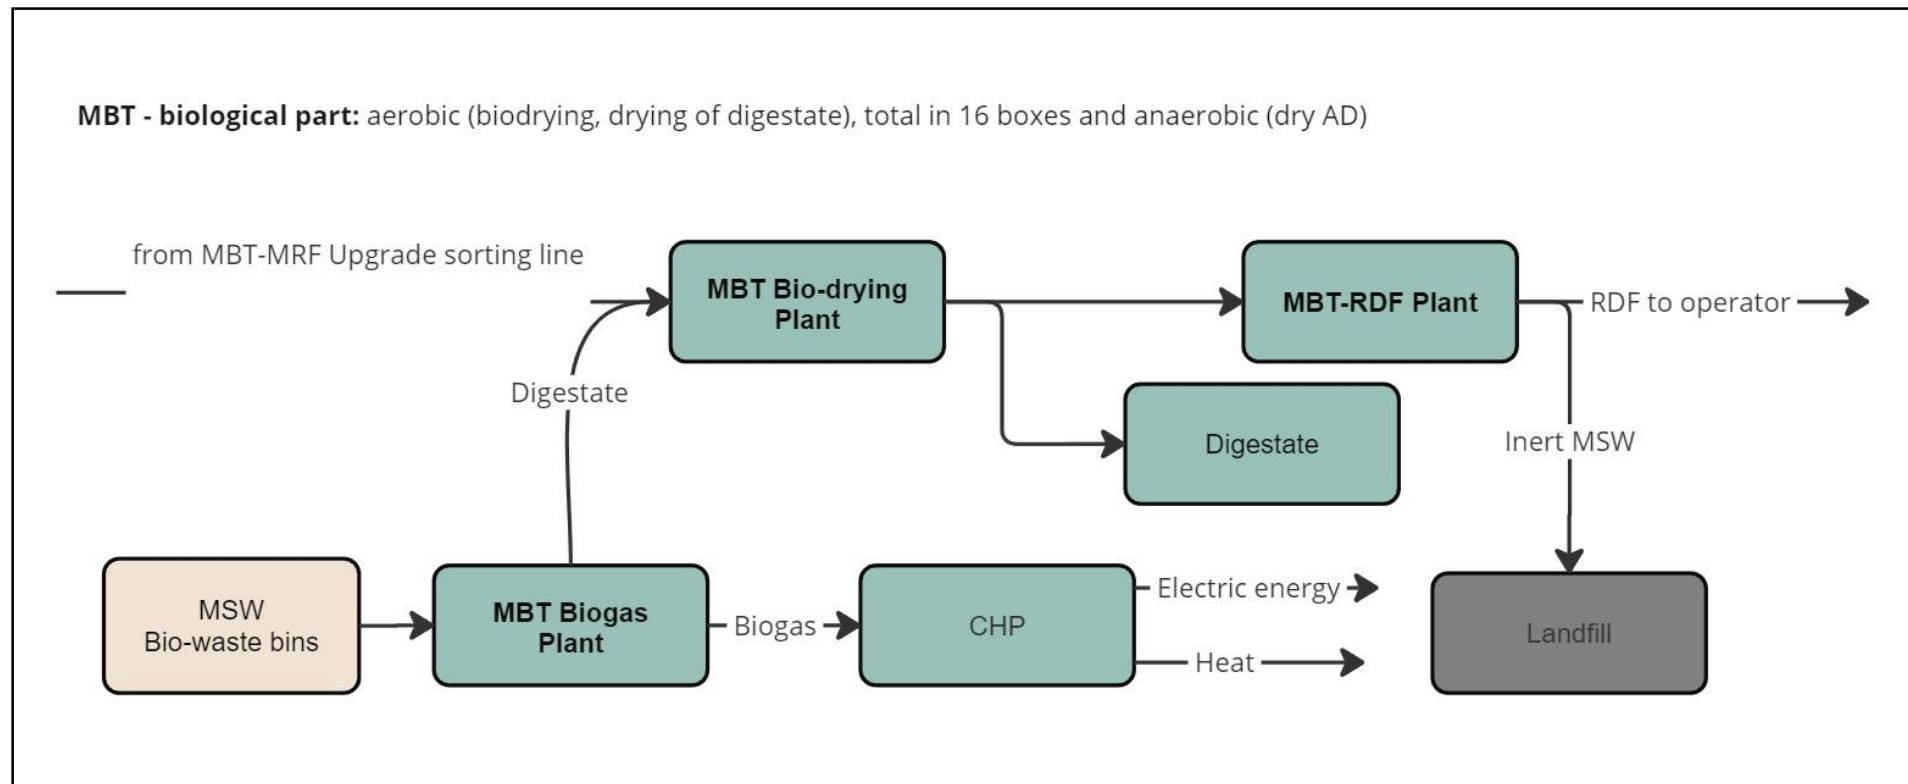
**MBT - biological part:** aerobic (biodrying, drying of digestate), total in 16 boxes and anaerobic (dry AD)

from MBT-MRF Upgrade sorting line

MBT Bio-drying Plant

MBT-RDF Plant

RDF to operator

Digestate

Digestate

Inert MSW

MSW Bio-waste bins

MBT Biogas Plant

Biogas

CHP

Electric energy

Heat

Landfill